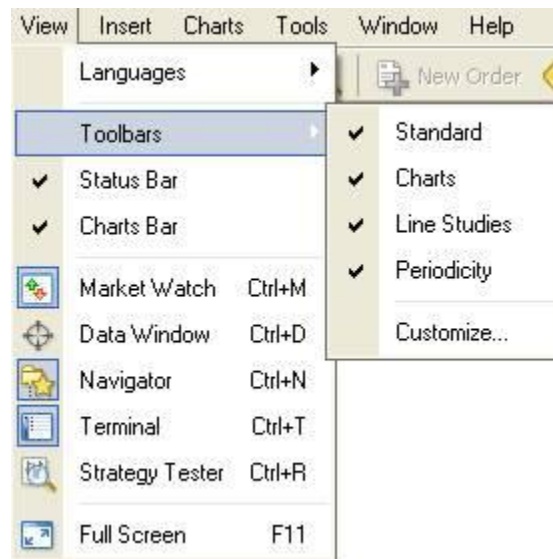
View Insert Charts Tools Window Help

New Order

Languages
Toolbars
Status Bar
Charts Bar
Market Watch Ctrl+M
Data Window Ctrl+D
Navigator Ctrl+N
Terminal Ctrl+T
Strategy Tester Ctrl+R
Full Screen F11

Standard
Charts
Line Studies
Periodicity
Customize...